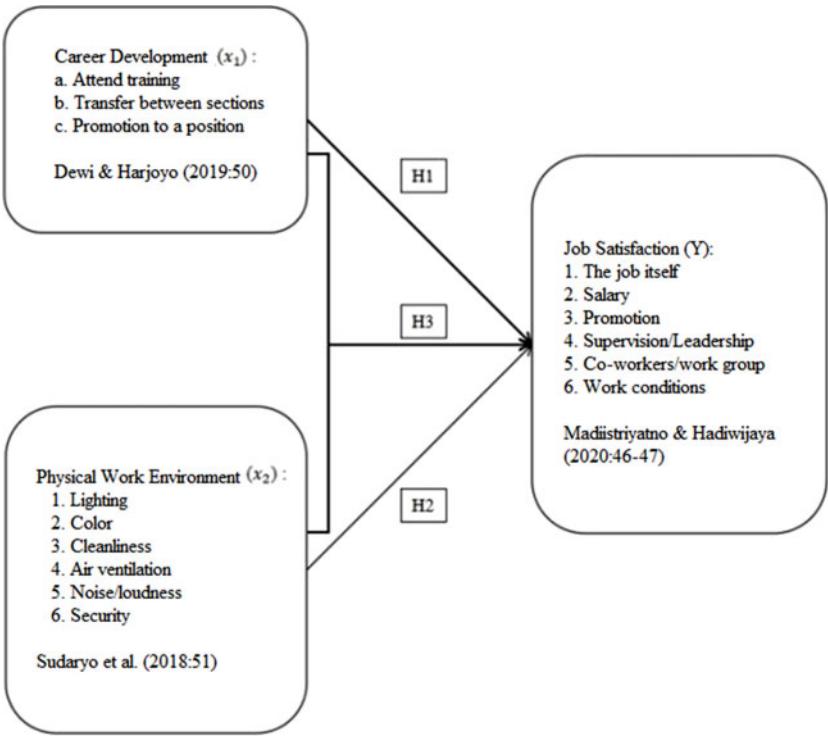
Career Development $(x_1)$ :
a. Attend training
b. Transfer between sections
c. Promotion to a position

Dewi & Harjoyo (2019:50)

H1

H3

H2

Job Satisfaction (Y):
1. The job itself
2. Salary
3. Promotion
4. Supervision/Leadership
5. Co-workers/work group
6. Work conditions

Madiistriyatno & Hadiwijaya (2020:46-47)

Physical Work Environment $(x_2)$ :
1. Lighting
2. Color
3. Cleanliness
4. Air ventilation
5. Noise/loudness
6. Security

Sudaryo et al. (2018:51)